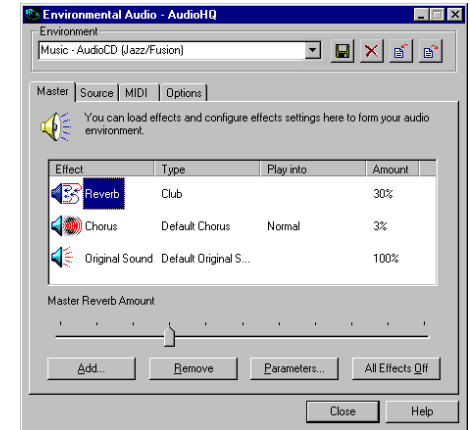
Environmental Audio - AudioHQ

Environment

Music - AudioCD (Jazz/Fusion)

Master | Source | MIDI | Options

You can load effects and configure effects settings here to form your audio environment.

| Effect | Type | Play into | Amount |
|---|---|---|---|
| Reverb | Club | | 30% |
| Chorus | Default Chorus | Normal | 3% |
| Original Sound | Default Original S... | | 100% |

Master Reverb Amount

Add... | Remove | Parameters... | All Effects Off

Close | Help